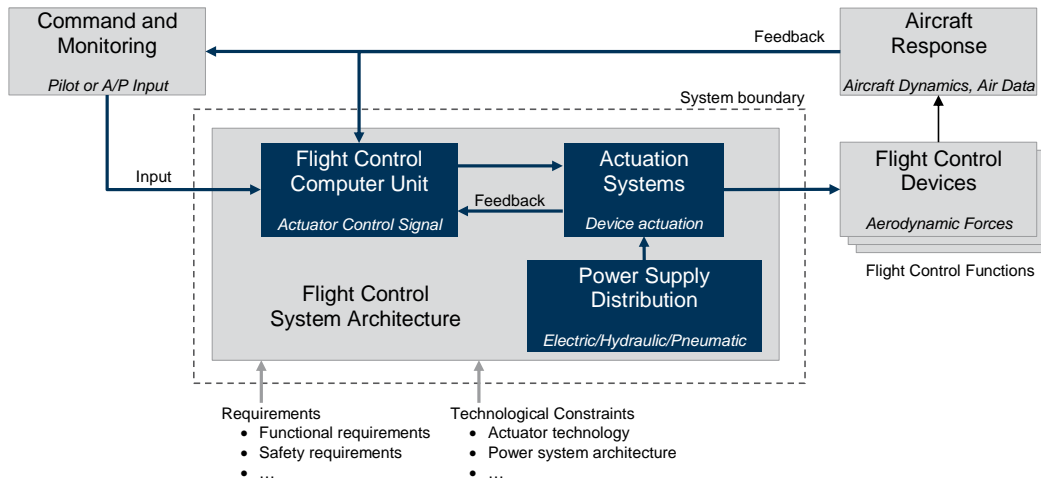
Command and Monitoring

Pilot or A/P Input

Feedback

Aircraft Response

Aircraft Dynamics, Air Data

System boundary

Input

Flight Control Computer Unit

Actuator Control Signal

Feedback

Actuation Systems

Device actuation

Flight Control Devices

Aerodynamic Forces

Flight Control Functions

Power Supply Distribution

Electric/Hydraulic/Pneumatic

Flight Control System Architecture

Requirements
- Functional requirements
- Safety requirements
- …

Technological Constraints
- Actuator technology
- Power system architecture
- …